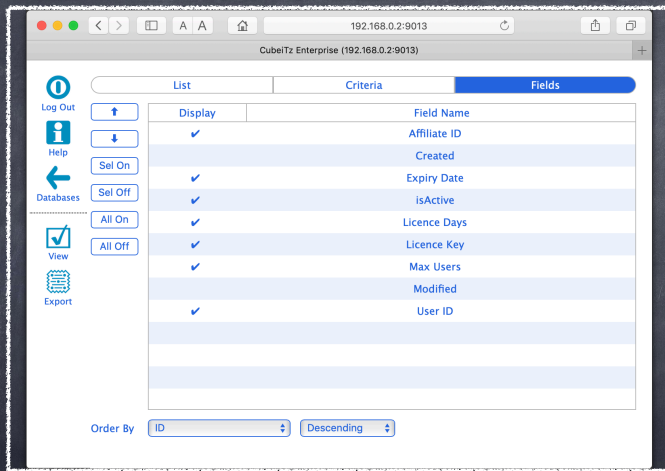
A A
192.168.0.2:9013
CubeiTz Enterprise (192.168.0.2:9013)

Log Out
Help
Databases
View
Export

List | Criteria | Fields

Sel On
Sel Off
All On
All Off

| Display | Field Name |
|---|---|
| ✔ | Affiliate ID |
| | Created |
| ✔ | Expiry Date |
| ✔ | isActive |
| ✔ | Licence Days |
| ✔ | Licence Key |
| ✔ | Max Users |
| | Modified |
| ✔ | User ID |

Order By
ID
Descending